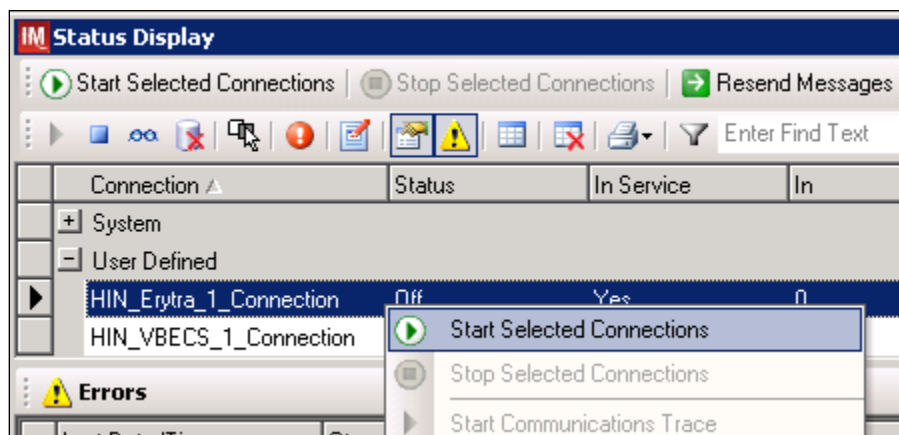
IM Status Display

Start Selected Connections | Stop Selected Connections | Resend Messages

Enter Find Text

| | Connection | Status | In Service | In |
|---|---|---|---|---|
| | + System | | | |
| | − User Defined | | | |
| ▶ | HIN_Erytra_1_Connection | Off | Yes | 0 |
| | HIN_VBECS_1_Connection | | | |

Start Selected Connections
Stop Selected Connections
Start Communications Trace

Errors

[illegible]